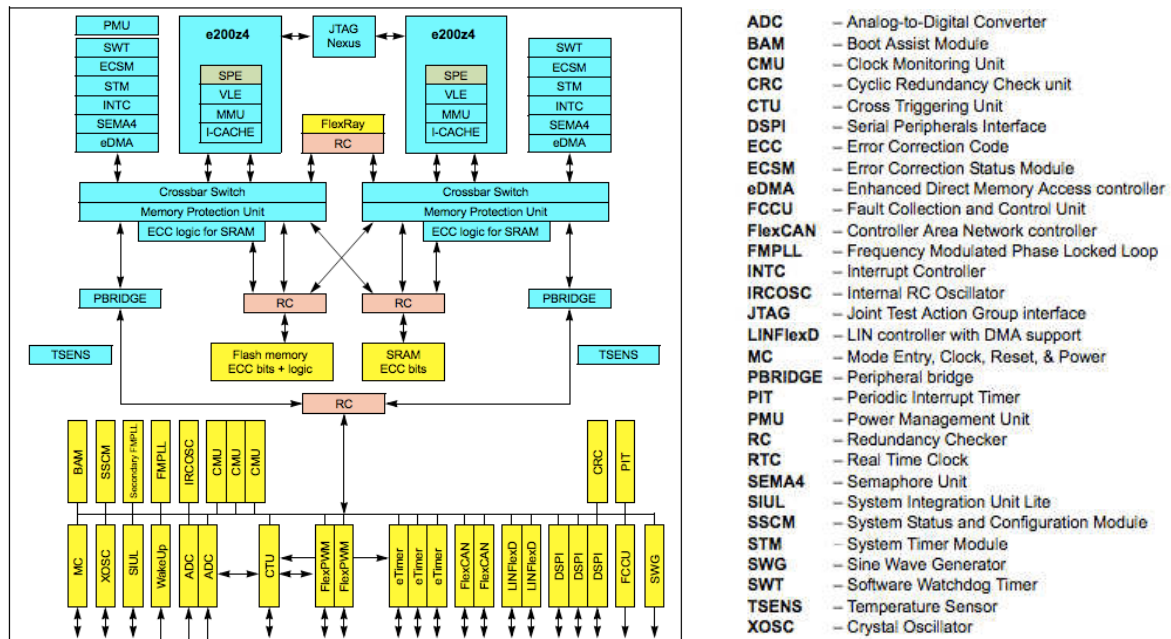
PMU
SWT
ECSM
STM
INTC
SEMA4
eDMA

e200z4
SPE
VLE
MMU
I-CACHE

JTAG Nexus

e200z4
SPE
VLE
MMU
I-CACHE

SWT
ECSM
STM
INTC
SEMA4
eDMA

FlexRay
RC

Crossbar Switch
Memory Protection Unit
ECC logic for SRAM

Crossbar Switch
Memory Protection Unit
ECC logic for SRAM

PBRIDGE
RC
RC
PBRIDGE

TSENS
Flash memory ECC bits + logic
SRAM ECC bits
TSENS

RC

BAM
SSCM
Secondary FMPLL
FMPLL
IRCOSC
CMU
CMU
CMU
CRC
PIT

MC
XOSC
SIUL
WakeUp
ADC
ADC
CTU
FlexPWM
FlexPWM
eTimer
eTimer
eTimer
FlexCAN
FlexCAN
LINFlexD
LINFlexD
DSPI
DSPI
DSPI
FCCU
SWG

| | |
|---|---|
| ADC | – Analog-to-Digital Converter |
| BAM | – Boot Assist Module |
| CMU | – Clock Monitoring Unit |
| CRC | – Cyclic Redundancy Check unit |
| CTU | – Cross Triggering Unit |
| DSPI | – Serial Peripherals Interface |
| ECC | – Error Correction Code |
| ECSM | – Error Correction Status Module |
| eDMA | – Enhanced Direct Memory Access controller |
| FCCU | – Fault Collection and Control Unit |
| FlexCAN | – Controller Area Network controller |
| FMPLL | – Frequency Modulated Phase Locked Loop |
| INTC | – Interrupt Controller |
| IRCOSC | – Internal RC Oscillator |
| JTAG | – Joint Test Action Group interface |
| LINFlexD | – LIN controller with DMA support |
| MC | – Mode Entry, Clock, Reset, & Power |
| PBRIDGE | – Peripheral bridge |
| PIT | – Periodic Interrupt Timer |
| PMU | – Power Management Unit |
| RC | – Redundancy Checker |
| RTC | – Real Time Clock |
| SEMA4 | – Semaphore Unit |
| SIUL | – System Integration Unit Lite |
| SSCM | – System Status and Configuration Module |
| STM | – System Timer Module |
| SWG | – Sine Wave Generator |
| SWT | – Software Watchdog Timer |
| TSENS | – Temperature Sensor |
| XOSC | – Crystal Oscillator |